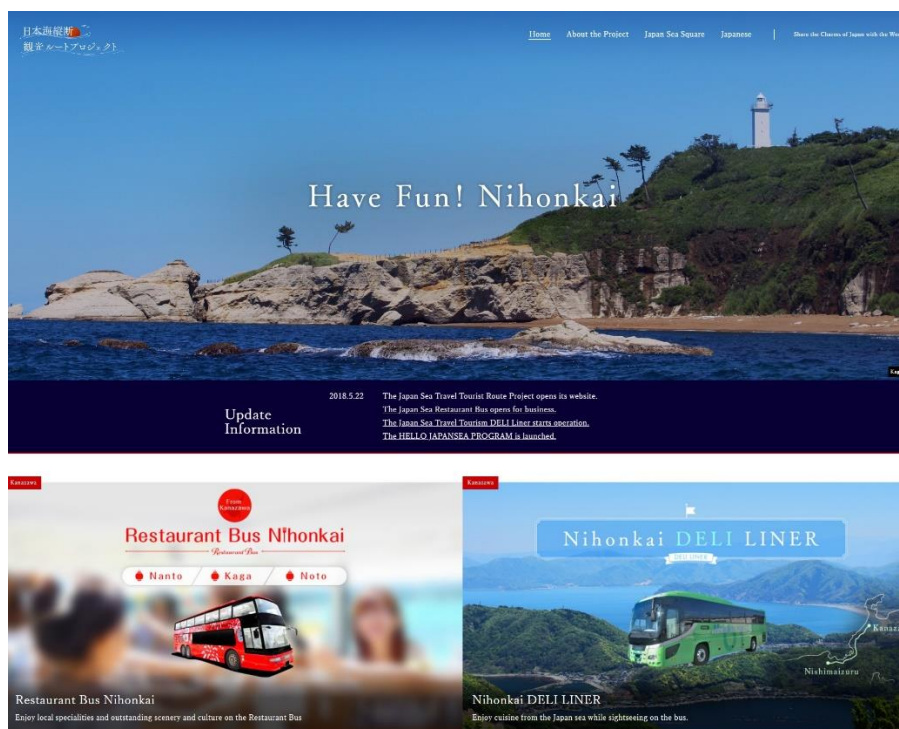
日本海縦断
観光ルートプロジェクト

Home About the Project Japan Sea Square Japanese | Share the Charms of Japan with the Wo

Have Fun! Nihonkai

Kyo

Update Information

2018.5.22 The Japan Sea Travel Tourist Route Project opens its website.
The Japan Sea Restaurant Bus opens for business.
The Japan Sea Travel Tourism DELI Liner starts operation.
The HELLO JAPANSEA PROGRAM is launched.

Kanazawa

From Kanazawa

Restaurant Bus Nihonkai

Restaurant Bus

Nanto / Kaga / Noto

Restaurant Bus Nihonkai
Enjoy local specialities and outstanding scenery and culture on the Restaurant Bus

Kanazawa

Nihonkai DELI LINER

DELI LINER

Kanaz

Nishimaizuru

Nihonkai DELI LINER
Enjoy cuisine from the Japan sea while sightseeing on the bus.